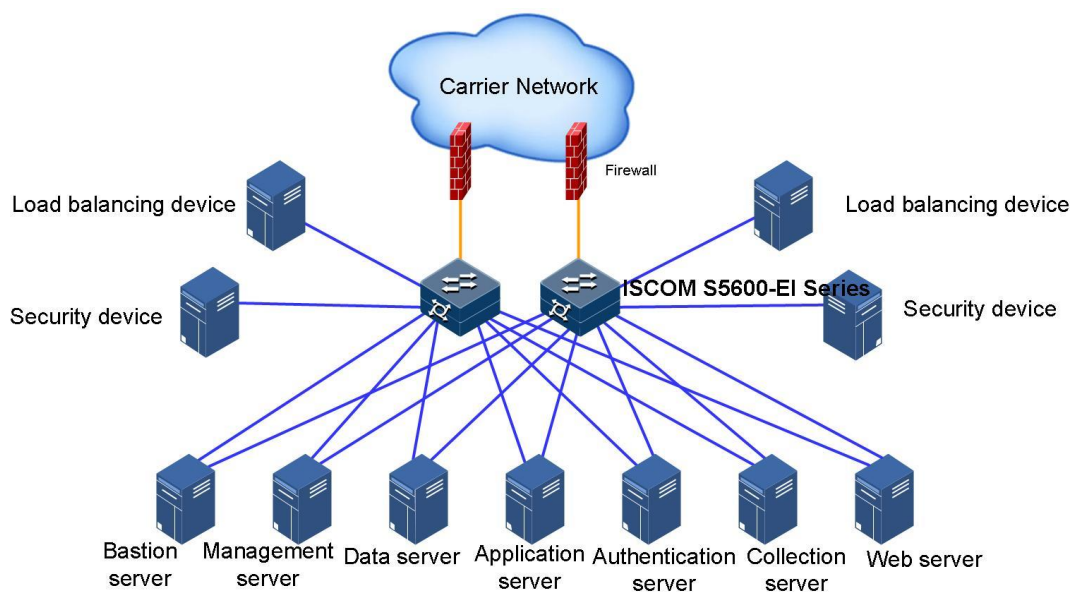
Carrier Network

Firewall

Load balancing device

Load balancing device

ISCOM S5600-EI Series

Security device

Security device

Bastion server

Management server

Data server

Application server

Authentication server

Collection server

Web server